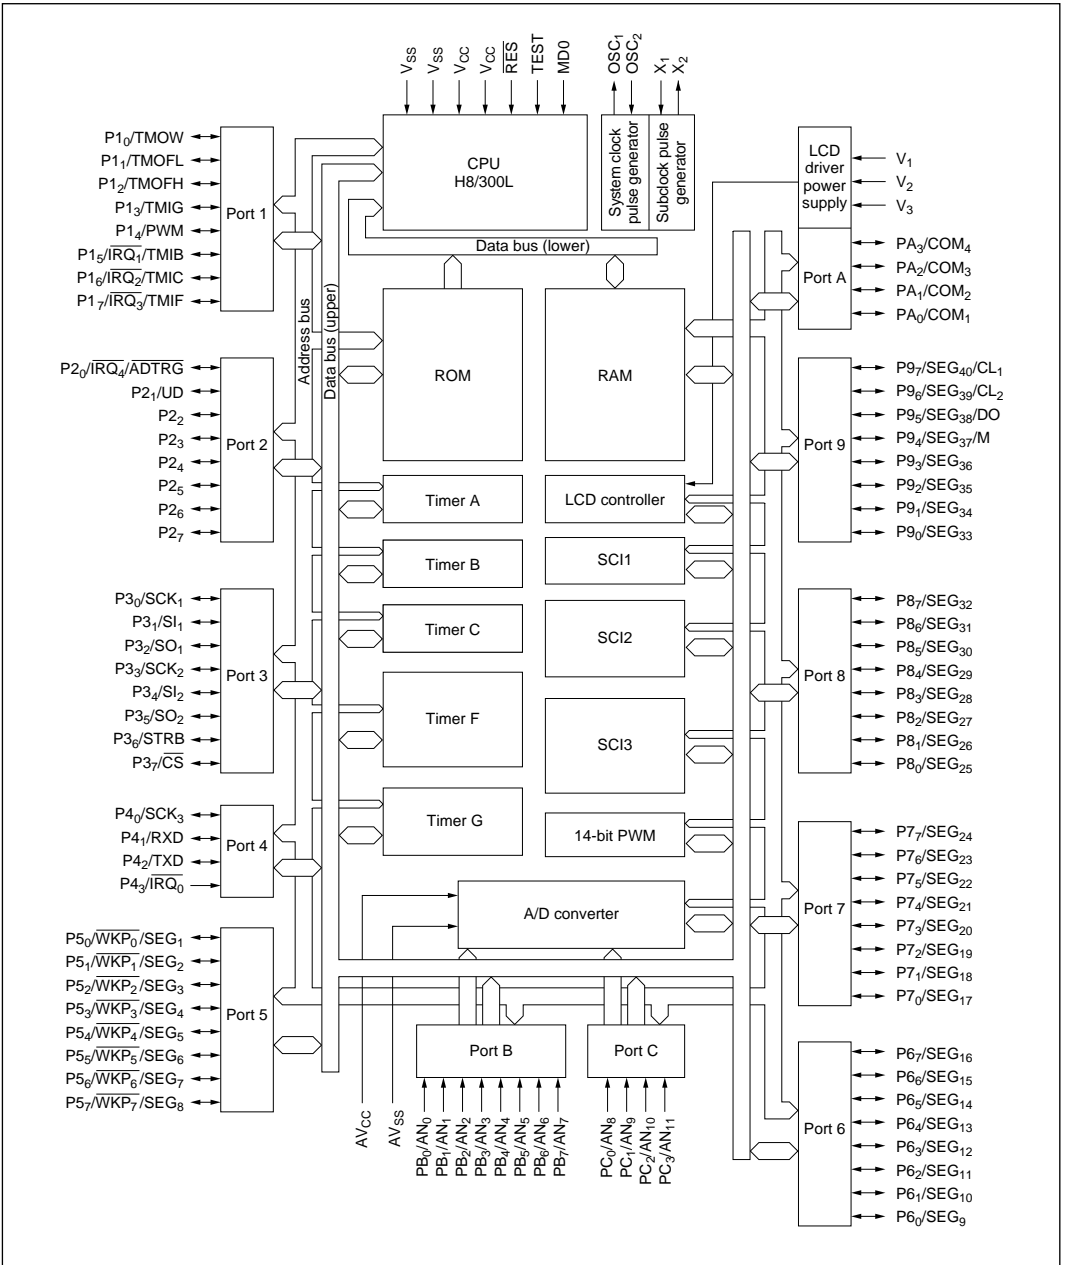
$V_{SS}$ $V_{SS}$ $V_{CC}$ $V_{CC}$ $\overline{RES}$ TEST MD0

$OSC_1$ $OSC_2$ $X_1$ $X_2$

System clock pulse generator

Subclock pulse generator

CPU
H8/300L

LCD driver power supply

$V_1$
$V_2$
$V_3$

$P1_0$/TMOW
$P1_1$/TMOFL
$P1_2$/TMOFH
$P1_3$/TMIG
$P1_4$/PWM
$P1_5$/$\overline{IRQ_1}$/TMIB
$P1_6$/$\overline{IRQ_2}$/TMIC
$P1_7$/$\overline{IRQ_3}$/TMIF

Port 1

Data bus (lower)

Address bus

Data bus (upper)

Port A

$PA_3/COM_4$
$PA_2/COM_3$
$PA_1/COM_2$
$PA_0/COM_1$

$P2_0$/$\overline{IRQ_4}$/$\overline{ADTRG}$
$P2_1$/UD
$P2_2$
$P2_3$
$P2_4$
$P2_5$
$P2_6$
$P2_7$

Port 2

ROM

RAM

Port 9

$P9_7/SEG_{40}/CL_1$
$P9_6/SEG_{39}/CL_2$
$P9_5/SEG_{38}$/DO
$P9_4/SEG_{37}$/M
$P9_3/SEG_{36}$
$P9_2/SEG_{35}$
$P9_1/SEG_{34}$
$P9_0/SEG_{33}$

Timer A

LCD controller

Timer B

SCI1

$P3_0/SCK_1$
$P3_1/SI_1$
$P3_2/SO_1$
$P3_3/SCK_2$
$P3_4/SI_2$
$P3_5/SO_2$
$P3_6$/STRB
$P3_7$/$\overline{CS}$

Port 3

Timer C

SCI2

Timer F

SCI3

Port 8

$P8_7/SEG_{32}$
$P8_6/SEG_{31}$
$P8_5/SEG_{30}$
$P8_4/SEG_{29}$
$P8_3/SEG_{28}$
$P8_2/SEG_{27}$
$P8_1/SEG_{26}$
$P8_0/SEG_{25}$

$P4_0/SCK_3$
$P4_1$/RXD
$P4_2$/TXD
$P4_3$/$\overline{IRQ_0}$

Port 4

Timer G

14-bit PWM

Port 7

$P7_7/SEG_{24}$
$P7_6/SEG_{23}$
$P7_5/SEG_{22}$
$P7_4/SEG_{21}$
$P7_3/SEG_{20}$
$P7_2/SEG_{19}$
$P7_1/SEG_{18}$
$P7_0/SEG_{17}$

A/D converter

$P5_0$/$\overline{WKP_0}$/$SEG_1$
$P5_1$/$\overline{WKP_1}$/$SEG_2$
$P5_2$/$\overline{WKP_2}$/$SEG_3$
$P5_3$/$\overline{WKP_3}$/$SEG_4$
$P5_4$/$\overline{WKP_4}$/$SEG_5$
$P5_5$/$\overline{WKP_5}$/$SEG_6$
$P5_6$/$\overline{WKP_6}$/$SEG_7$
$P5_7$/$\overline{WKP_7}$/$SEG_8$

Port 5

Port B

Port C

$AV_{CC}$ $AV_{SS}$

$PB_0/AN_0$ $PB_1/AN_1$ $PB_2/AN_2$ $PB_3/AN_3$ $PB_4/AN_4$ $PB_5/AN_5$ $PB_6/AN_6$ $PB_7/AN_7$

$PC_0/AN_8$ $PC_1/AN_9$ $PC_2/AN_{10}$ $PC_3/AN_{11}$

Port 6

$P6_7/SEG_{16}$
$P6_6/SEG_{15}$
$P6_5/SEG_{14}$
$P6_4/SEG_{13}$
$P6_3/SEG_{12}$
$P6_2/SEG_{11}$
$P6_1/SEG_{10}$
$P6_0/SEG_9$